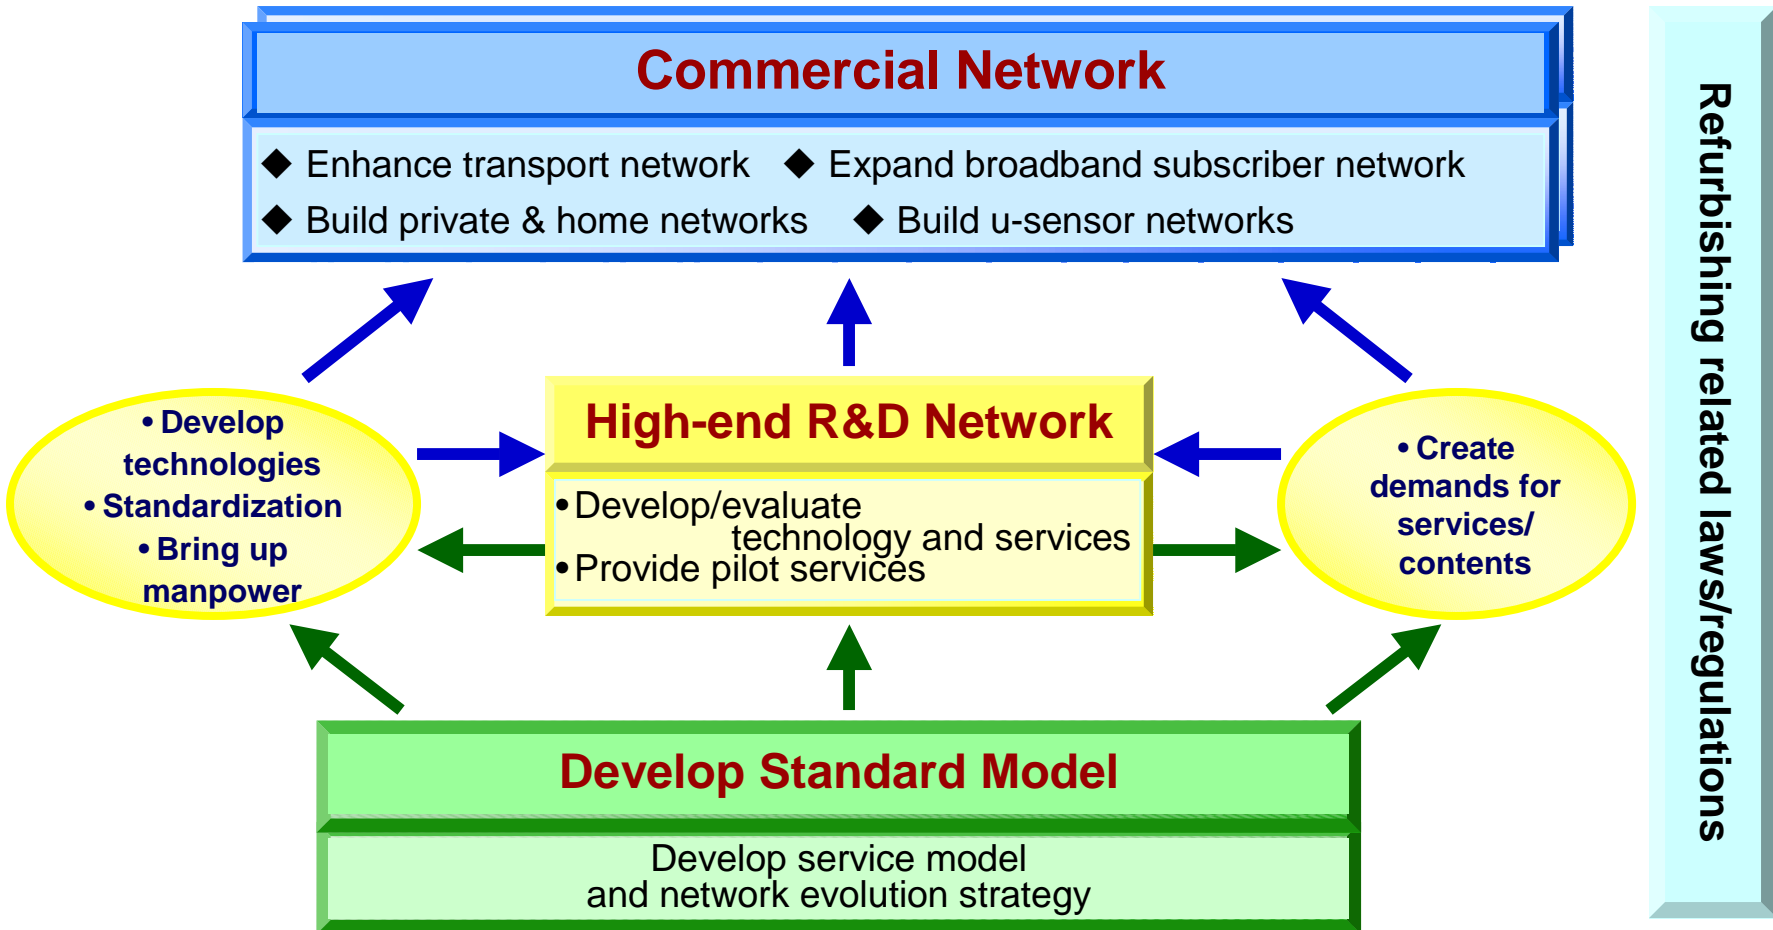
Commercial Network

◆ Enhance transport network ◆ Expand broadband subscriber network
◆ Build private & home networks ◆ Build u-sensor networks

• Develop technologies
• Standardization
• Bring up manpower

High-end R&D Network

•Develop/evaluate technology and services
•Provide pilot services

• Create demands for services/ contents

Develop Standard Model

Develop service model and network evolution strategy

Refurbishing related laws/regulations